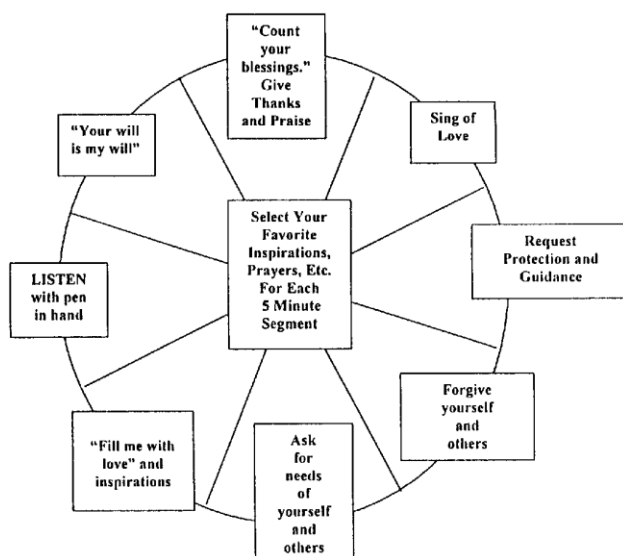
Select Your Favorite Inspirations, Prayers, Etc. For Each 5 Minute Segment

"Count your blessings." Give Thanks and Praise

Sing of Love

Request Protection and Guidance

Forgive yourself and others

Ask for needs of yourself and others

"Fill me with love" and inspirations

LISTEN with pen in hand

"Your will is my will"